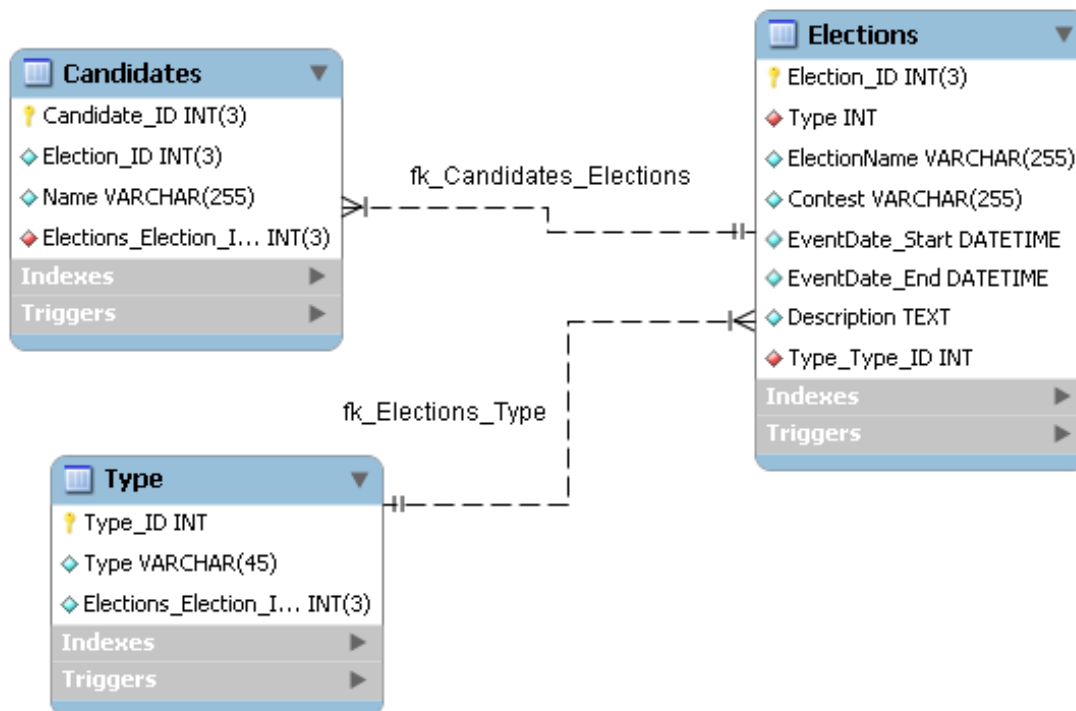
Candidates
Candidate_ID INT(3)
Election_ID INT(3)
Name VARCHAR(255)
Elections_Election_I... INT(3)
Indexes
Triggers

fk_Candidates_Elections

Elections
Election_ID INT(3)
Type INT
ElectionName VARCHAR(255)
Contest VARCHAR(255)
EventDate_Start DATETIME
EventDate_End DATETIME
Description TEXT
Type_Type_ID INT
Indexes
Triggers

fk_Elections_Type

Type
Type_ID INT
Type VARCHAR(45)
Elections_Election_I... INT(3)
Indexes
Triggers